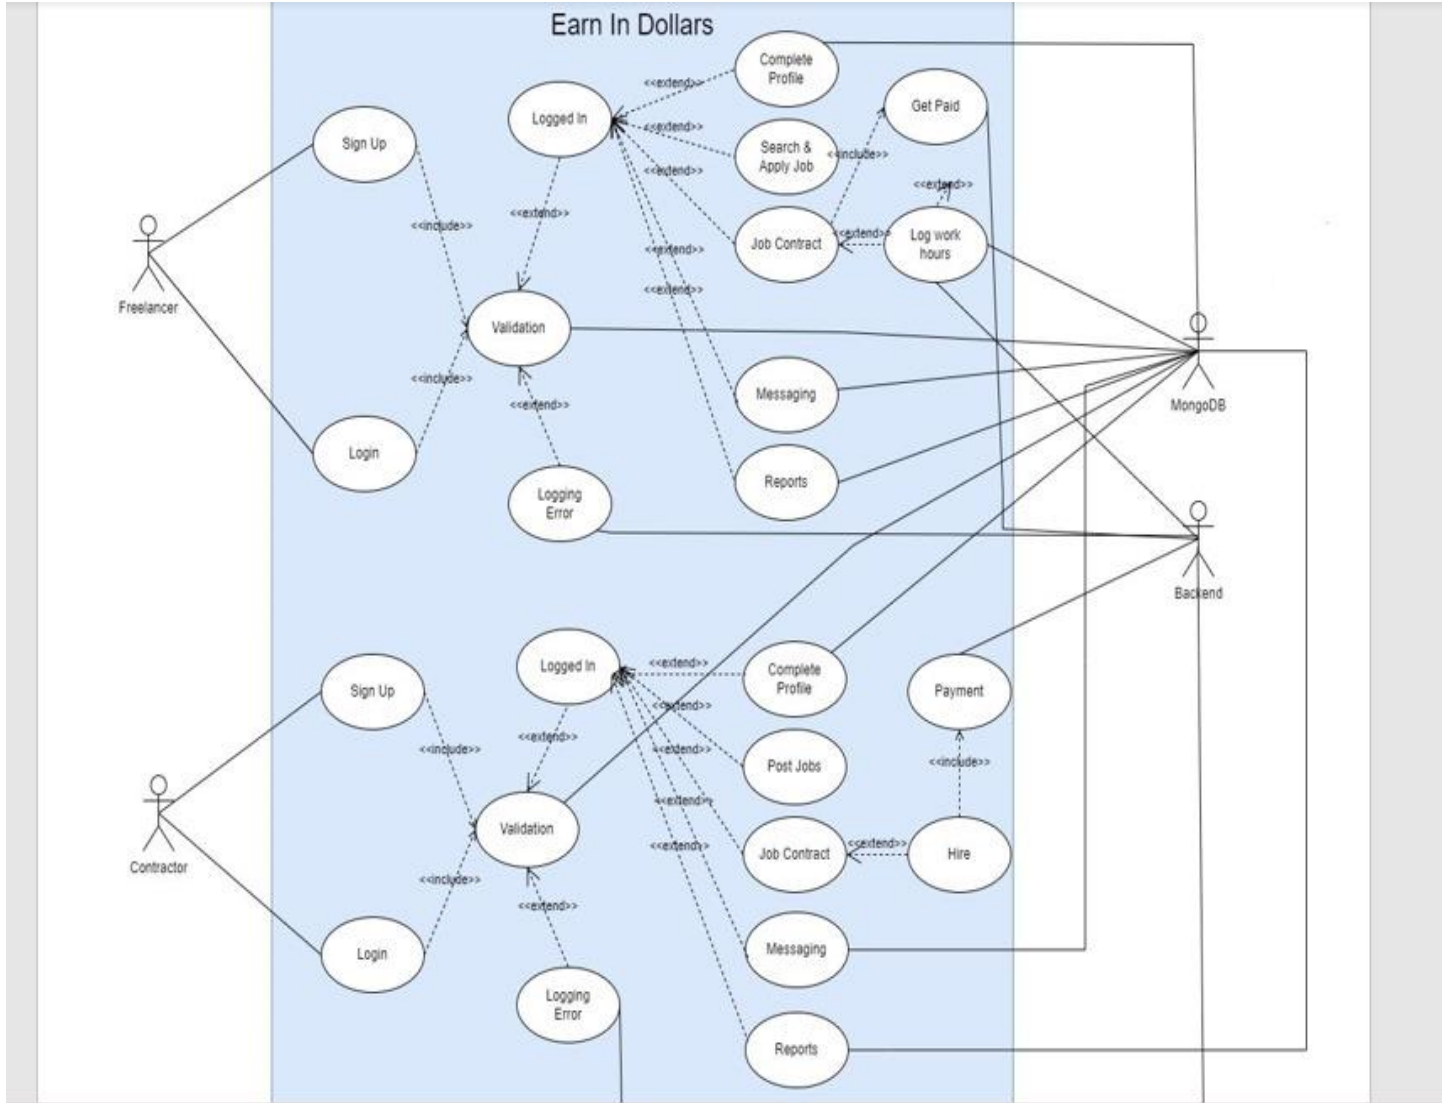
Earn In Dollars

Freelancer

Sign Up

Login

<<include>>

<<include>>

Validation

Logged In

<<extend>>

<<extend>>

Logging Error

<<extend>>

Complete Profile

<<extend>>

Search & Apply Job

<<extend>>

Job Contract

<<extend>>

<<extend>>

Messaging

Reports

Get Paid

<<include>>

Log work hours

<<extend>>

<<extend>>

MongoDB

Backend

Contractor

Sign Up

Login

<<include>>

<<include>>

Validation

Logged In

<<extend>>

<<extend>>

Logging Error

<<extend>>

Complete Profile

<<extend>>

Post Jobs

<<extend>>

Job Contract

<<extend>>

<<extend>>

Messaging

Reports

Payment

<<include>>

Hire

<<extend>>